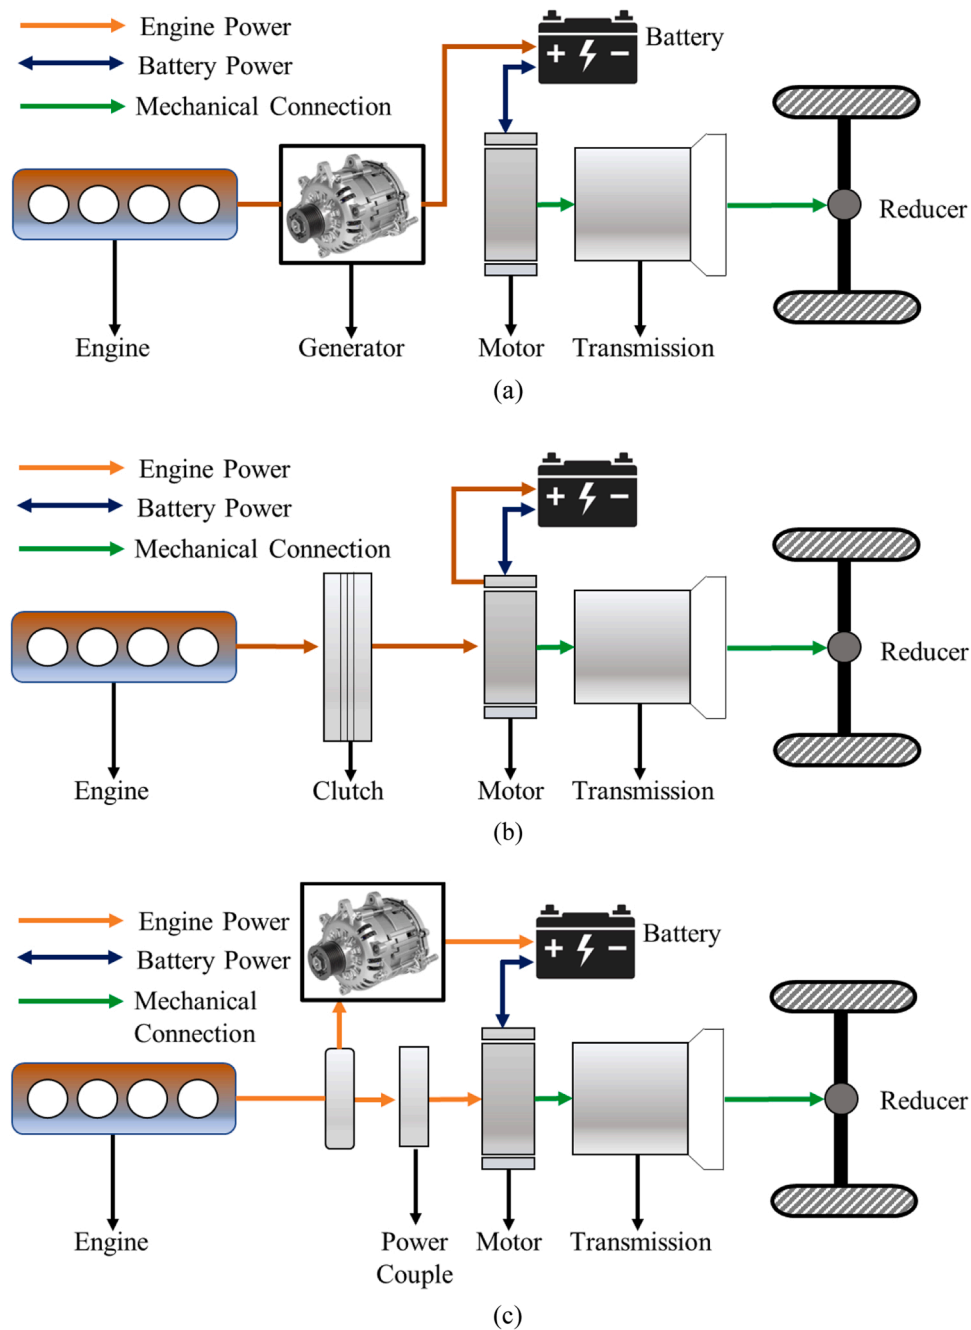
Engine Power
Battery Power
Mechanical Connection
Battery
Reducer
Engine
Generator
Motor
Transmission
(a)

Engine Power
Battery Power
Mechanical Connection
Reducer
Engine
Clutch
Motor
Transmission
(b)

Engine Power
Battery Power
Mechanical Connection
Battery
Reducer
Engine
Power Couple
Motor
Transmission
(c)